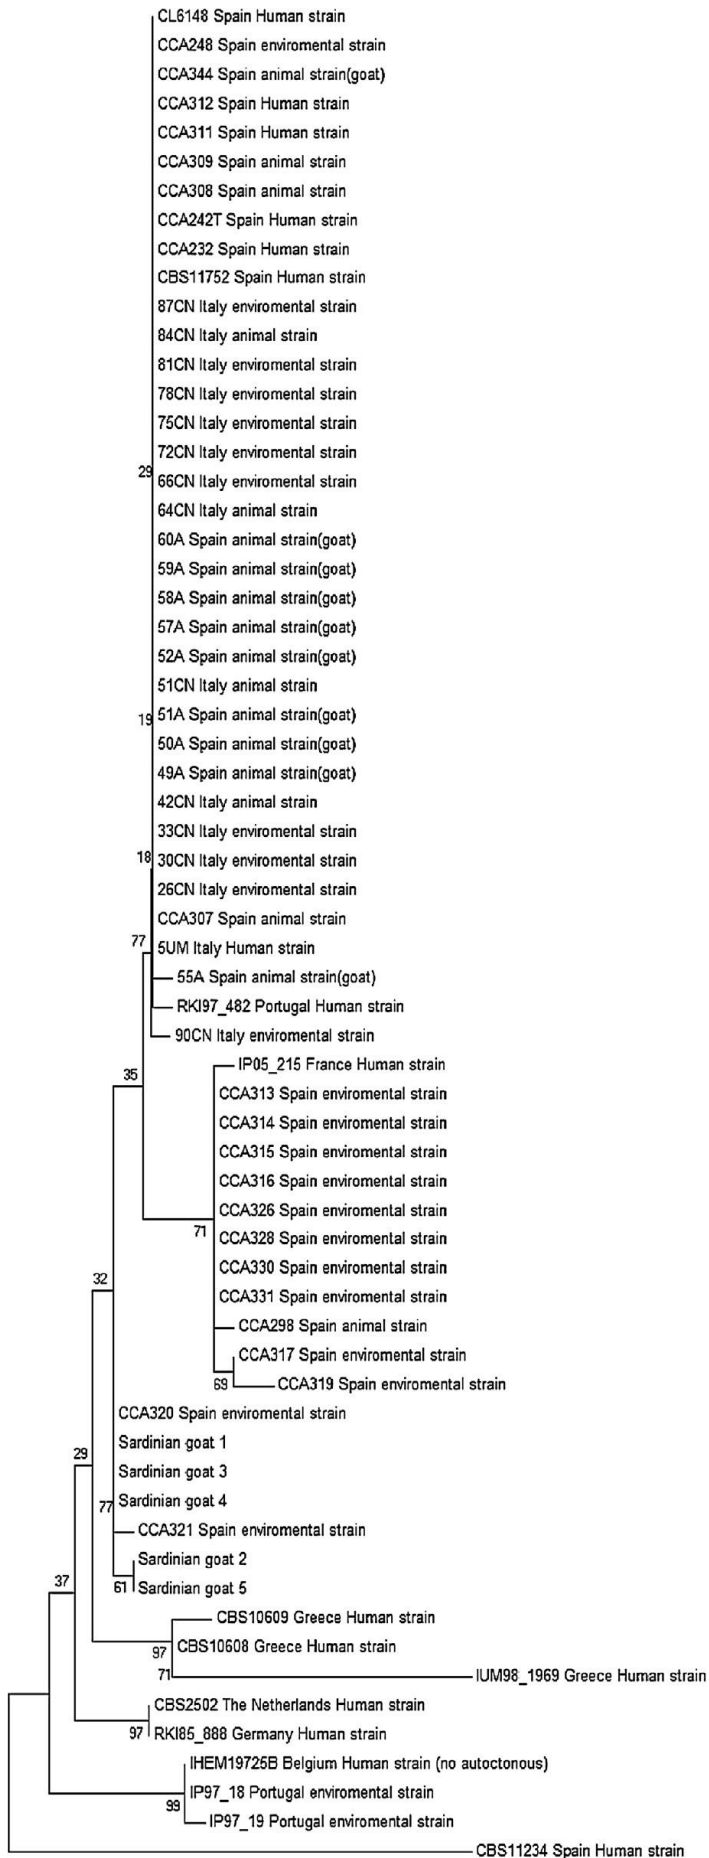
CL6148 Spain Human strain
CCA248 Spain enviromental strain
CCA344 Spain animal strain(goat)
CCA312 Spain Human strain
CCA311 Spain Human strain
CCA309 Spain animal strain
CCA308 Spain animal strain
CCA242T Spain Human strain
CCA232 Spain Human strain
CBS11752 Spain Human strain
87CN Italy enviromental strain
84CN Italy animal strain
81CN Italy enviromental strain
78CN Italy enviromental strain
75CN Italy enviromental strain
72CN Italy enviromental strain
29
66CN Italy enviromental strain
64CN Italy animal strain
60A Spain animal strain(goat)
59A Spain animal strain(goat)
58A Spain animal strain(goat)
57A Spain animal strain(goat)
52A Spain animal strain(goat)
51CN Italy animal strain
19
51A Spain animal strain(goat)
50A Spain animal strain(goat)
49A Spain animal strain(goat)
42CN Italy animal strain
33CN Italy enviromental strain
18
30CN Italy enviromental strain
26CN Italy enviromental strain
CCA307 Spain animal strain
77
5UM Italy Human strain
55A Spain animal strain(goat)
RKI97_482 Portugal Human strain
90CN Italy enviromental strain
IP05_215 France Human strain
35
CCA313 Spain enviromental strain
CCA314 Spain enviromental strain
CCA315 Spain enviromental strain
CCA316 Spain enviromental strain
CCA326 Spain enviromental strain
71
CCA328 Spain enviromental strain
CCA330 Spain enviromental strain
32
CCA331 Spain enviromental strain
CCA298 Spain animal strain
CCA317 Spain enviromental strain
69
CCA319 Spain enviromental strain
CCA320 Spain enviromental strain
Sardinian goat 1
29
Sardinian goat 3
Sardinian goat 4
77
CCA321 Spain enviromental strain
Sardinian goat 2
61
Sardinian goat 5
37
CBS10609 Greece Human strain
97
CBS10608 Greece Human strain
71
IUM98_1969 Greece Human strain
CBS2502 The Netherlands Human strain
97
RKI85_888 Germany Human strain
IHEM19725B Belgium Human strain (no autoctonous)
IP97_18 Portugal enviromental strain
99
IP97_19 Portugal enviromental strain
CBS11234 Spain Human strain